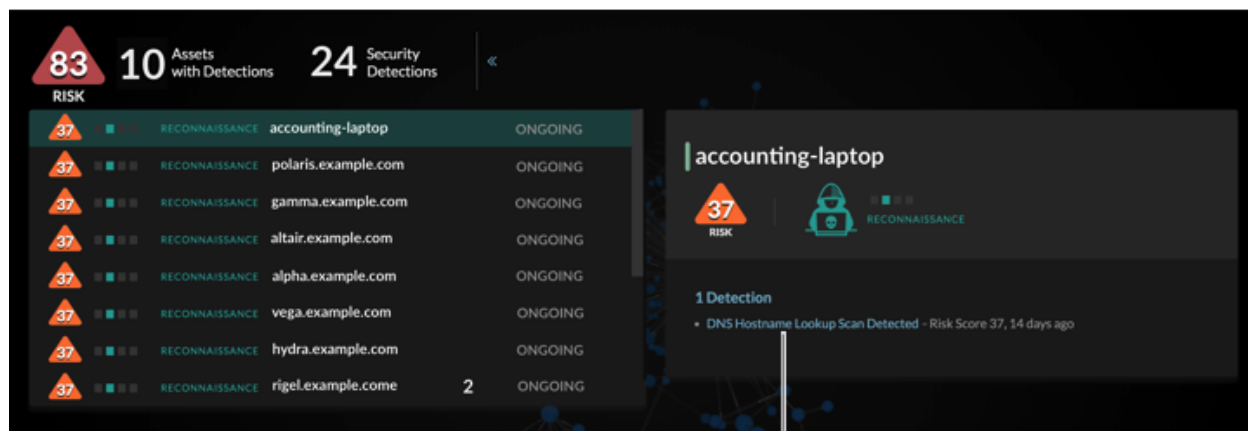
83
RISK
10 Assets with Detections
24 Security Detections
«

| | | |
|---|---|---|
| 37 | RECONNAISSANCE accounting-laptop | ONGOING |
| 37 | RECONNAISSANCE polaris.example.com | ONGOING |
| 37 | RECONNAISSANCE gamma.example.com | ONGOING |
| 37 | RECONNAISSANCE altair.example.com | ONGOING |
| 37 | RECONNAISSANCE alpha.example.com | ONGOING |
| 37 | RECONNAISSANCE vega.example.com | ONGOING |
| 37 | RECONNAISSANCE hydra.example.com | ONGOING |
| 37 | RECONNAISSANCE rigel.example.come 2 | ONGOING |

accounting-laptop
37
RISK
RECONNAISSANCE

1 Detection
• DNS Hostname Lookup Scan Detected - Risk Score 37, 14 days ago